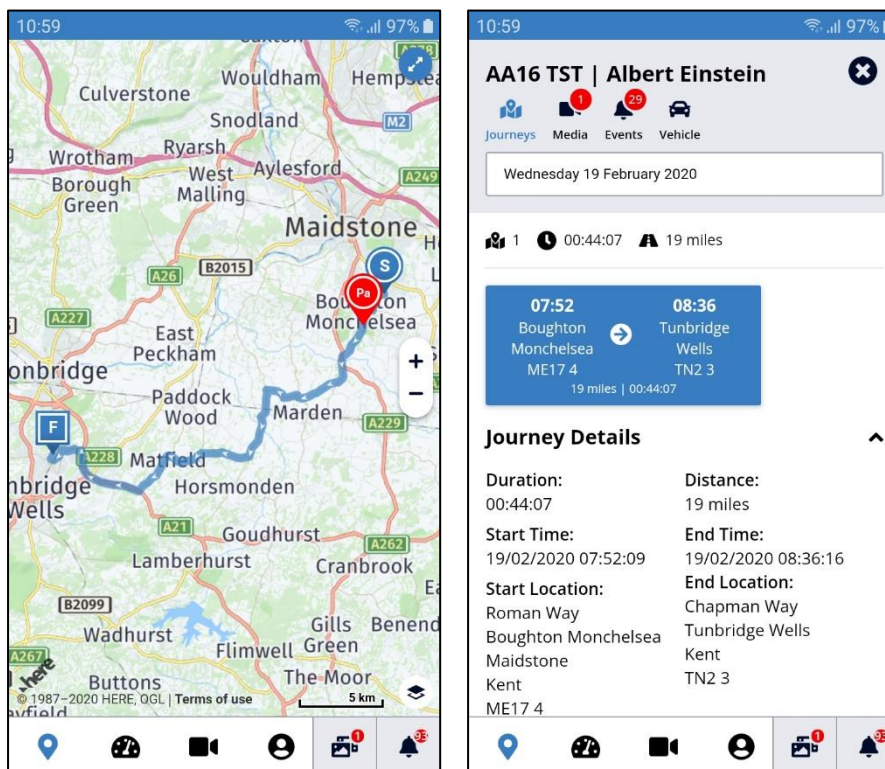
10:59
97%

A228
Wouldham
Hempste
Culverstone
Snodland
M2
Ryarsh
Wrotham
Aylesford
West
Borough
A249
Malling
Green
Maidstone
S
A26
B2015
Pa
A227
Boughton
Monchelsea
East
Peckham
+
onbridge
−
Paddock
Wood
Marden
F
A229
A228
Matfield
nbridge
Horsmonden
Wells
A21
Goudhurst
A262
Lamberhurst
Cranbrook
B2099
Wadhurst
Gills
Benend
A267
Flimwell
Green
The Moor
Buttons
© 1987–2020 HERE, OGL | Terms of use
5 km
here
1
93

10:59
97%
AA16 TST | Albert Einstein
1
29
Journeys
Media
Events
Vehicle
Wednesday 19 February 2020
1
00:44:07
19 miles
07:52
08:36
Boughton Monchelsea ME17 4
Tunbridge Wells TN2 3
19 miles | 00:44:07
Journey Details
Duration:
00:44:07
Distance:
19 miles
Start Time:
19/02/2020 07:52:09
End Time:
19/02/2020 08:36:16
Start Location:
Roman Way
Boughton Monchelsea
Maidstone
Kent
ME17 4
End Location:
Chapman Way
Tunbridge Wells
Kent
TN2 3
1
93